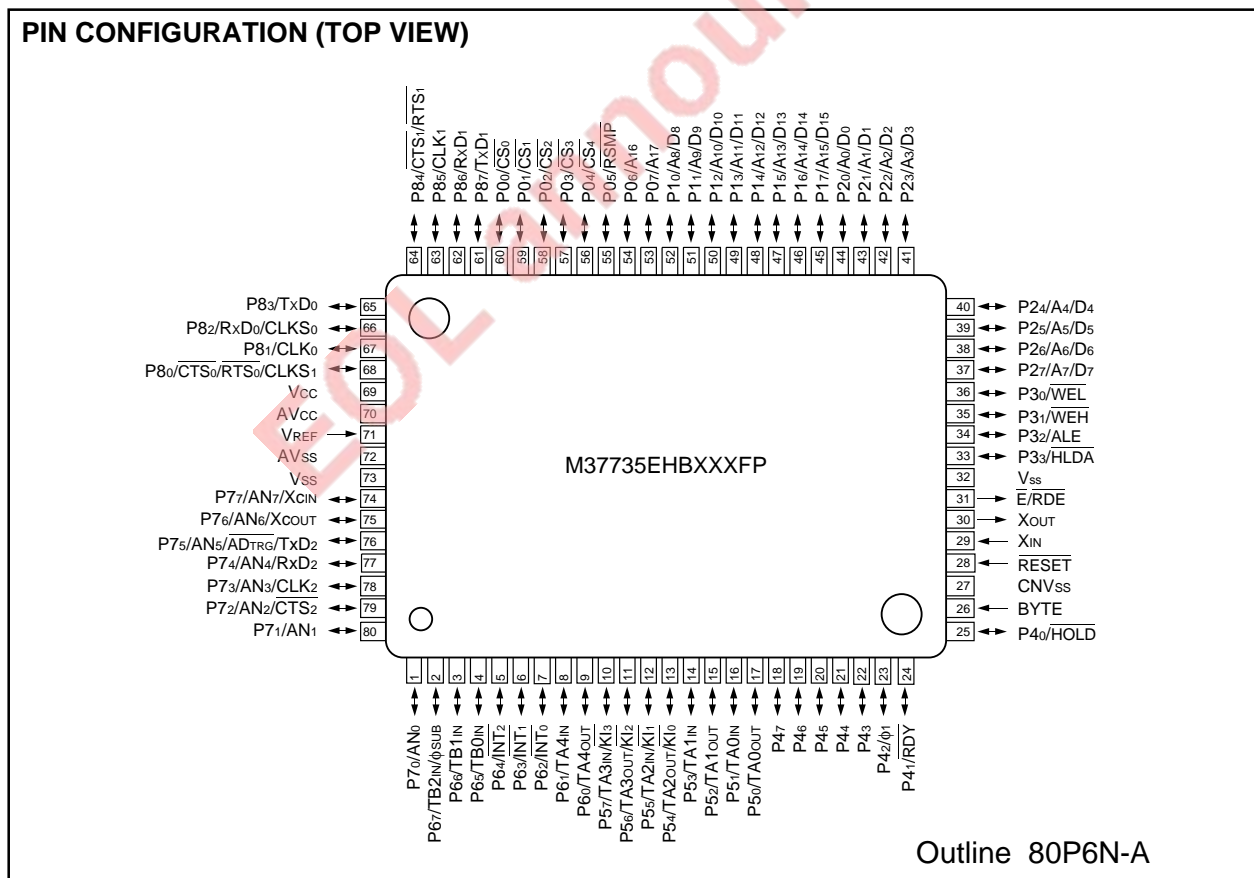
PIN CONFIGURATION (TOP VIEW)

$P8_4/\overline{CTS_1}/\overline{RTS_1}$
$P8_5/CLK_1$
$P8_6/RxD_1$
$P8_7/TxD_1$
$P0_0/\overline{CS_0}$
$P0_1/\overline{CS_1}$
$P0_2/\overline{CS_2}$
$P0_3/\overline{CS_3}$
$P0_4/\overline{CS_4}$
$P0_5/\overline{RSMP}$
$P0_6/A_{16}$
$P0_7/A_{17}$
$P1_0/A_8/D_8$
$P1_1/A_9/D_9$
$P1_2/A_{10}/D_{10}$
$P1_3/A_{11}/D_{11}$
$P1_4/A_{12}/D_{12}$
$P1_5/A_{13}/D_{13}$
$P1_6/A_{14}/D_{14}$
$P1_7/A_{15}/D_{15}$
$P2_0/A_0/D_0$
$P2_1/A_1/D_1$
$P2_2/A_2/D_2$
$P2_3/A_3/D_3$

64 63 62 61 60 59 58 57 56 55 54 53 52 51 50 49 48 47 46 45 44 43 42 41

$P8_3/TxD_0$ 65
$P8_2/RxD_0/CLKS_0$ 66
$P8_1/CLK_0$ 67
$P8_0/\overline{CTS_0}/\overline{RTS_0}/CLKS_1$ 68
$V_{CC}$ 69
$AV_{CC}$ 70
$V_{REF}$ 71
$AV_{SS}$ 72
$V_{SS}$ 73
$P7_7/AN_7/X_{CIN}$ 74
$P7_6/AN_6/X_{COUT}$ 75
$P7_5/AN_5/\overline{AD_{TRG}}/TxD_2$ 76
$P7_4/AN_4/RxD_2$ 77
$P7_3/AN_3/\overline{CLK_2}$ 78
$P7_2/AN_2/\overline{CTS_2}$ 79
$P7_1/AN_1$ 80

M37735EHBXXXFP

40 $P2_4/A_4/D_4$
39 $P2_5/A_5/D_5$
38 $P2_6/A_6/D_6$
37 $P2_7/A_7/D_7$
36 $P3_0/\overline{WEL}$
35 $P3_1/\overline{WEH}$
34 $P3_2/ALE$
33 $P3_3/\overline{HLDA}$
32 $V_{SS}$
31 $\overline{E}/\overline{RDE}$
30 $X_{OUT}$
29 $X_{IN}$
28 $\overline{RESET}$
27 $CNV_{SS}$
26 BYTE
25 $P4_0/\overline{HOLD}$

1 2 3 4 5 6 7 8 9 10 11 12 13 14 15 16 17 18 19 20 21 22 23 24

$P7_0/AN_0$
$P6_7/TB2_{IN}/\phi_{SUB}$
$P6_6/TB1_{IN}$
$P6_5/TB0_{IN}$
$P6_4/\overline{INT_2}$
$P6_3/\overline{INT_1}$
$P6_2/\overline{INT_0}$
$P6_1/TA4_{IN}$
$P6_0/TA4_{OUT}$
$P5_7/TA3_{IN}/\overline{KI_3}$
$P5_6/TA3_{OUT}/\overline{KI_2}$
$P5_5/TA2_{IN}/\overline{KI_1}$
$P5_4/TA2_{OUT}/\overline{KI_0}$
$P5_3/TA1_{IN}$
$P5_2/TA1_{OUT}$
$P5_1/TA0_{IN}$
$P5_0/TA0_{OUT}$
$P4_7$
$P4_6$
$P4_5$
$P4_4$
$P4_3$
$P4_2/\phi_1$
$P4_1/\overline{RDY}$

Outline 80P6N-A

EOL announced